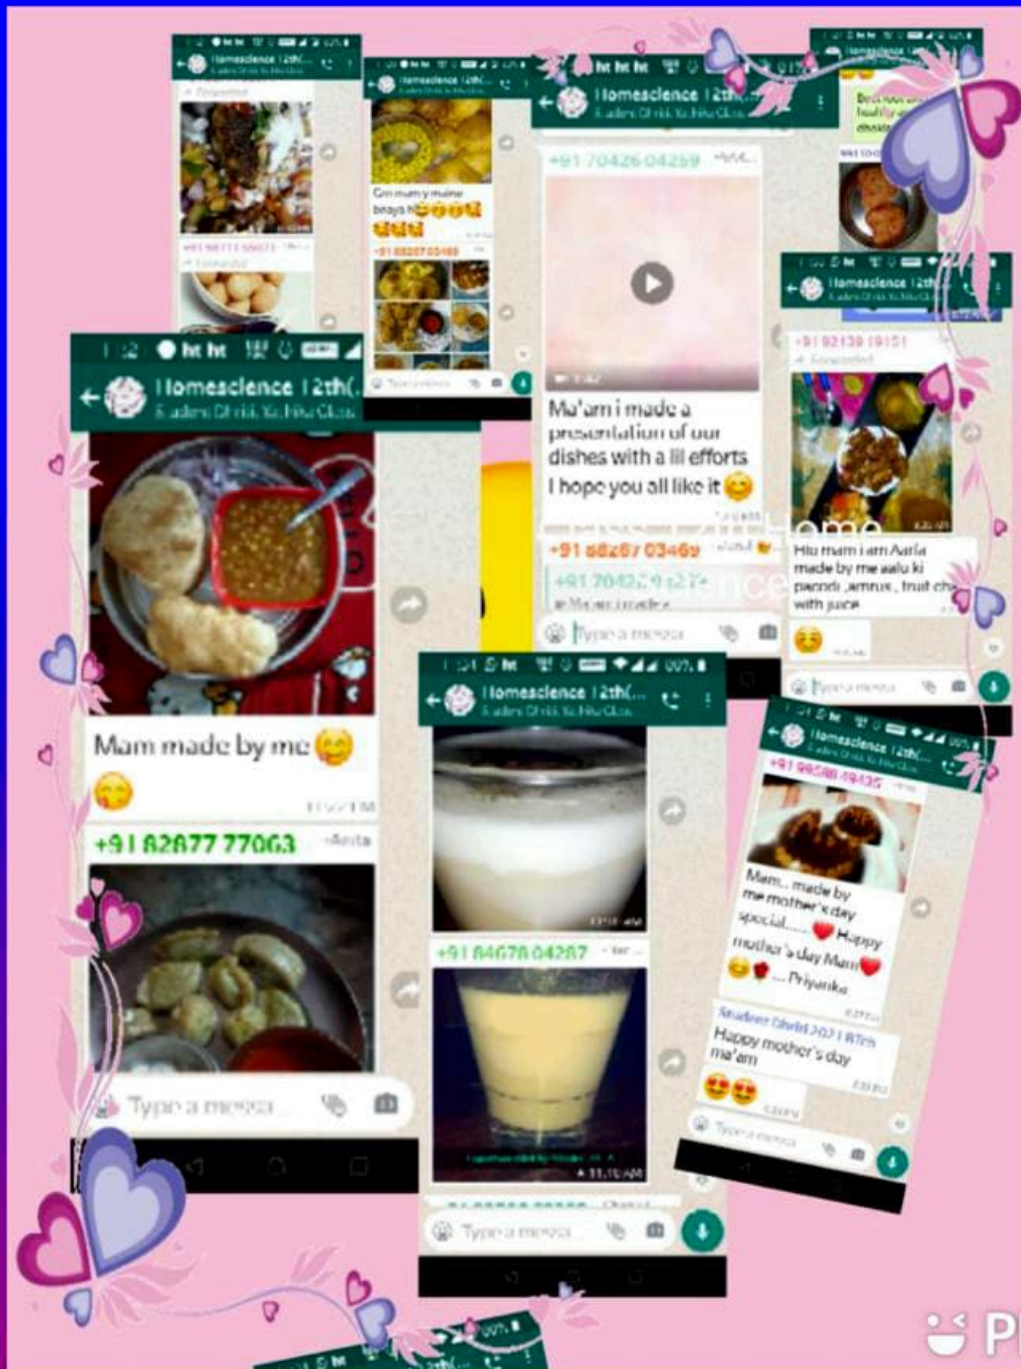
Homescience 12th(...
Homescience 12th(...
Homescience 12th(...
Homescience 12th(...
+91 70426 04259
Ma'am i made a presentation of our dishes with a lil efforts
I hope you all like it 😊
+91 88267 03469
+91 70426 04274
Homescience 12th(...
+91 92139 19151
Hlo mam i am Aarfa made by me aalu ki pacodi ,amrus , fruit chat with juice
😊
Type a message
Homescience 12th(...
Mam made by me 😋
😋
+91 82877 77063 ~Anita
Type a message
Homescience 12th(...
+91 84678 04287
Type a message
Homescience 12th(...
+91 98588 49435
Mam... made by me mother's day special...... ❤️ Happy mother's day Mam ❤️ 😊🌹... Priyanka
Happy mother's day ma'am
😍😍
Type a message
P